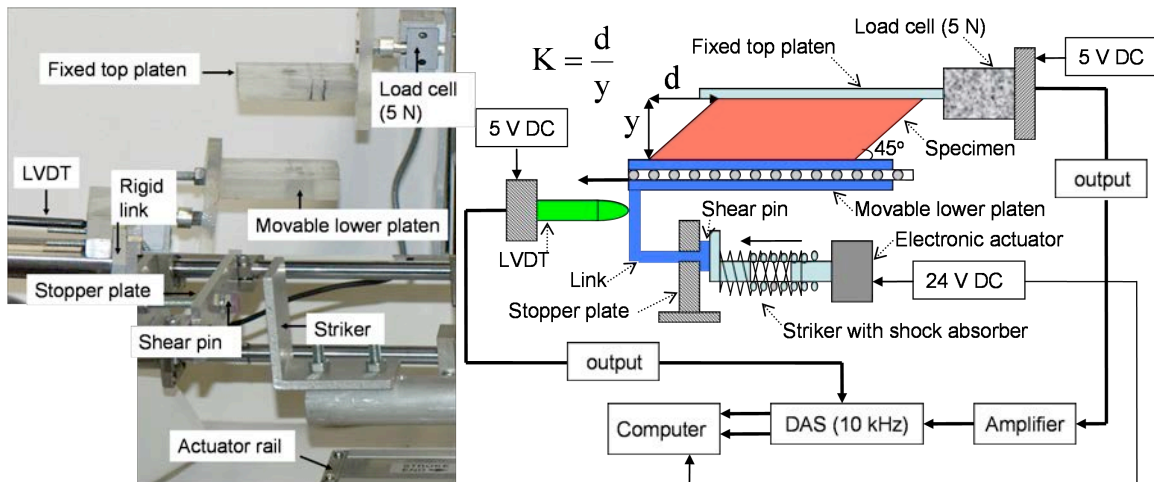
Fixed top platen

Load cell (5 N)

LVDT

Rigid link

Movable lower platen

Stopper plate

Shear pin

Striker

Actuator rail

$K = \frac{d}{y}$

d

y

Fixed top platen

Load cell (5 N)

5 V DC

45º

Specimen

5 V DC

output

Shear pin

Movable lower platen

LVDT

Electronic actuator

Link

24 V DC

Stopper plate

Striker with shock absorber

output

Computer

DAS (10 kHz)

Amplifier